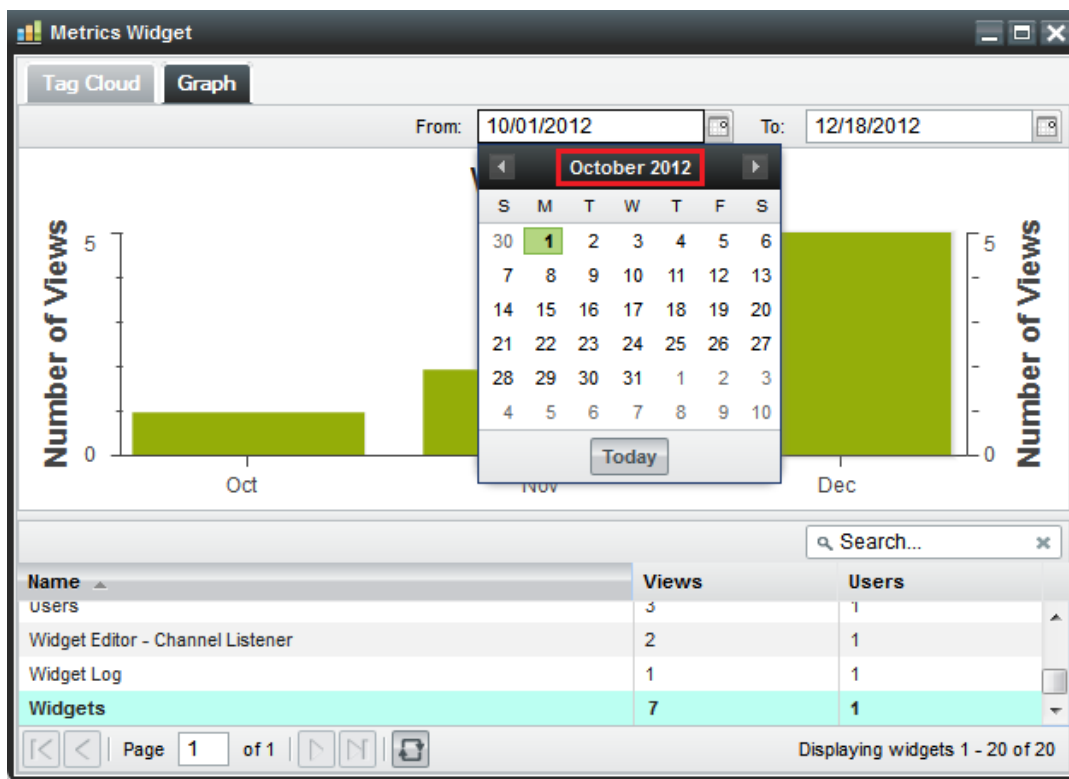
Metrics Widget

Tag Cloud Graph

From: 10/01/2012 To: 12/18/2012

October 2012

| S | M | T | W | T | F | S |
|---|---|---|---|---|---|---|
| 30 | 1 | 2 | 3 | 4 | 5 | 6 |
| 7 | 8 | 9 | 10 | 11 | 12 | 13 |
| 14 | 15 | 16 | 17 | 18 | 19 | 20 |
| 21 | 22 | 23 | 24 | 25 | 26 | 27 |
| 28 | 29 | 30 | 31 | 1 | 2 | 3 |
| 4 | 5 | 6 | 7 | 8 | 9 | 10 |

Today

Number of Views
5
0
Oct
Nov
Dec
Number of Views
5
0

Search...

| Name | Views | Users |
|---|---|---|
| Users | 3 | 1 |
| Widget Editor - Channel Listener | 2 | 1 |
| Widget Log | 1 | 1 |
| Widgets | 7 | 1 |

Page 1 of 1

Displaying widgets 1 - 20 of 20